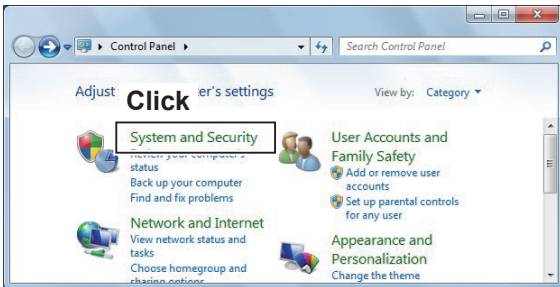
Control Panel ▸

Search Control Panel

Adjust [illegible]ter's settings

Click

View by: Category ▾

System and Security

Review your computer's status

Back up your computer

Find and fix problems

Network and Internet

View network status and tasks

Choose homegroup and sharing options

User Accounts and Family Safety

Add or remove user accounts

Set up parental controls for any user

Appearance and Personalization

Change the theme